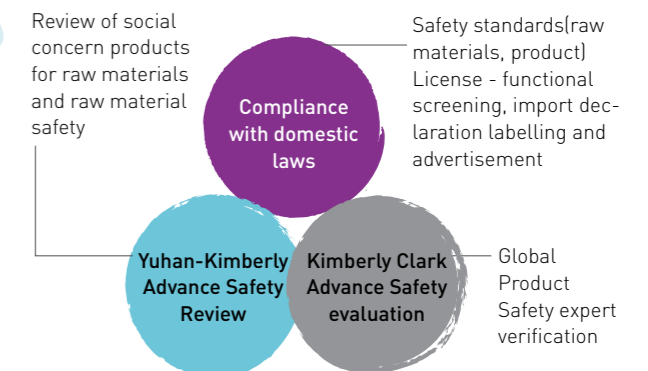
Review of social concern products for raw materials and raw material safety

Safety standards(raw materials, product) License - functional screening, import declaration labelling and advertisement

Compliance with domestic laws

Yuhan-Kimberly Advance Safety Review

Kimberly Clark Advance Safety evaluation

Global Product Safety expert verification